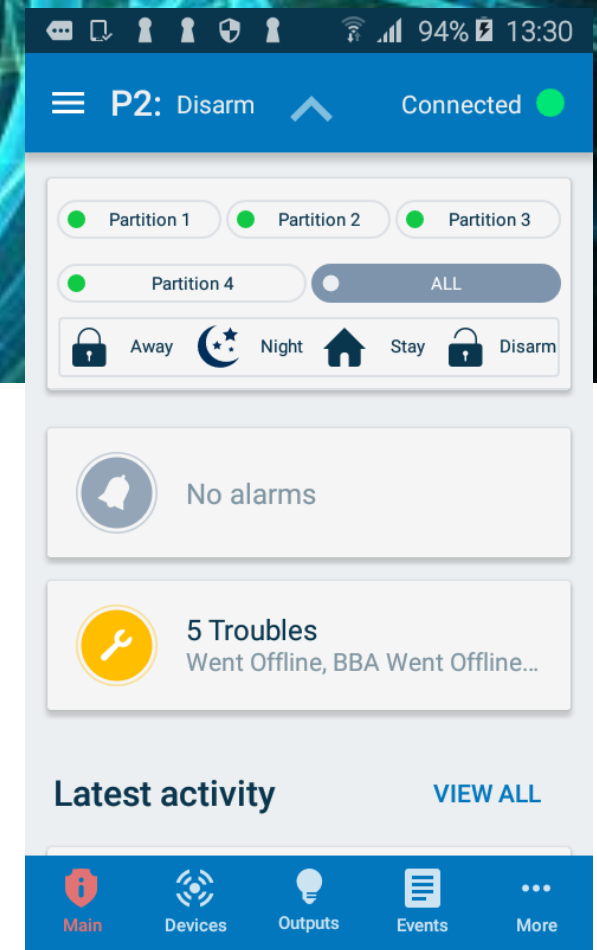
94% 13:30

P2: Disarm

Connected

Partition 1
Partition 2
Partition 3
Partition 4
ALL

Away
Night
Stay
Disarm

No alarms

5 Troubles
Went Offline, BBA Went Offline...

Latest activity
VIEW ALL

Main
Devices
Outputs
Events
More